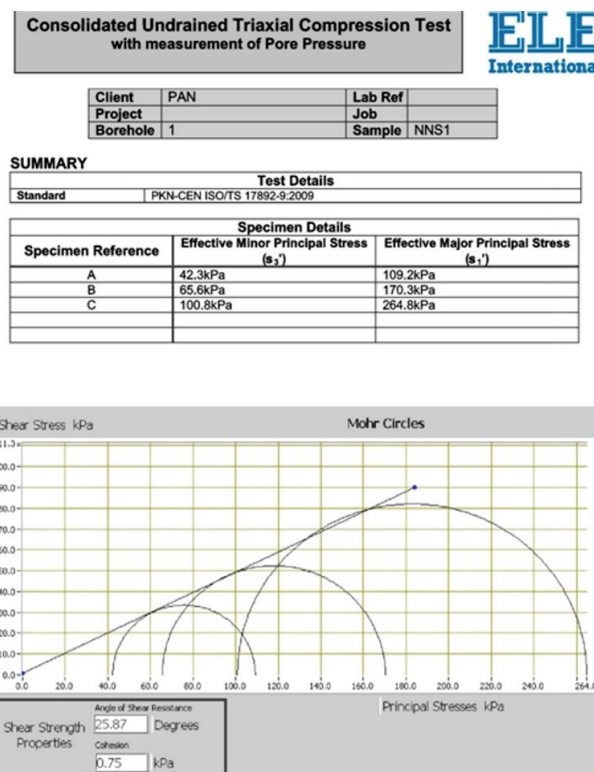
Consolidated Undrained Triaxial Compression Test
with measurement of Pore Pressure

ELE
Internationa

| Client | PAN | Lab Ref | |
|---|---|---|---|
| Project | | Job | |
| Borehole | 1 | Sample | NNS1 |

SUMMARY

| Test Details | |
|---|---|
| Standard | PKN-CEN ISO/TS 17892-9:2009 |

| Specimen Reference | Effective Minor Principal Stress ($s_3$') | Effective Major Principal Stress ($s_1$') |
|---|---|---|
| A | 42.3kPa | 109.2kPa |
| B | 65.6kPa | 170.3kPa |
| C | 100.8kPa | 264.8kPa |
| | | |
| | | |

Shear Stress kPa

Mohr Circles

11.3
00.0
90.0
80.0
70.0
60.0
50.0
40.0
30.0
20.0
10.0
0.0

0.0 20.0 40.0 60.0 80.0 100.0 120.0 140.0 160.0 180.0 200.0 220.0 240.0 264.

Principal Stresses kPa

Shear Strength Properties
Angle of Shear Resistance
25.87 Degrees
Cohesion
0.75 kPa